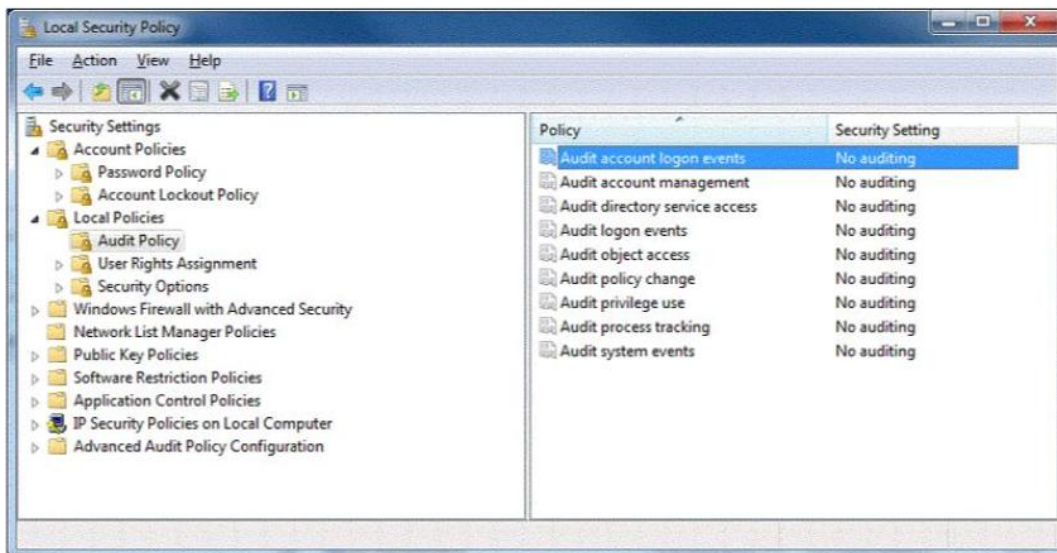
Local Security Policy

File Action View Help

Security Settings
Account Policies
Password Policy
Account Lockout Policy
Local Policies
Audit Policy
User Rights Assignment
Security Options
Windows Firewall with Advanced Security
Network List Manager Policies
Public Key Policies
Software Restriction Policies
Application Control Policies
IP Security Policies on Local Computer
Advanced Audit Policy Configuration

| Policy | Security Setting |
|---|---|
| Audit account logon events | No auditing |
| Audit account management | No auditing |
| Audit directory service access | No auditing |
| Audit logon events | No auditing |
| Audit object access | No auditing |
| Audit policy change | No auditing |
| Audit privilege use | No auditing |
| Audit process tracking | No auditing |
| Audit system events | No auditing |